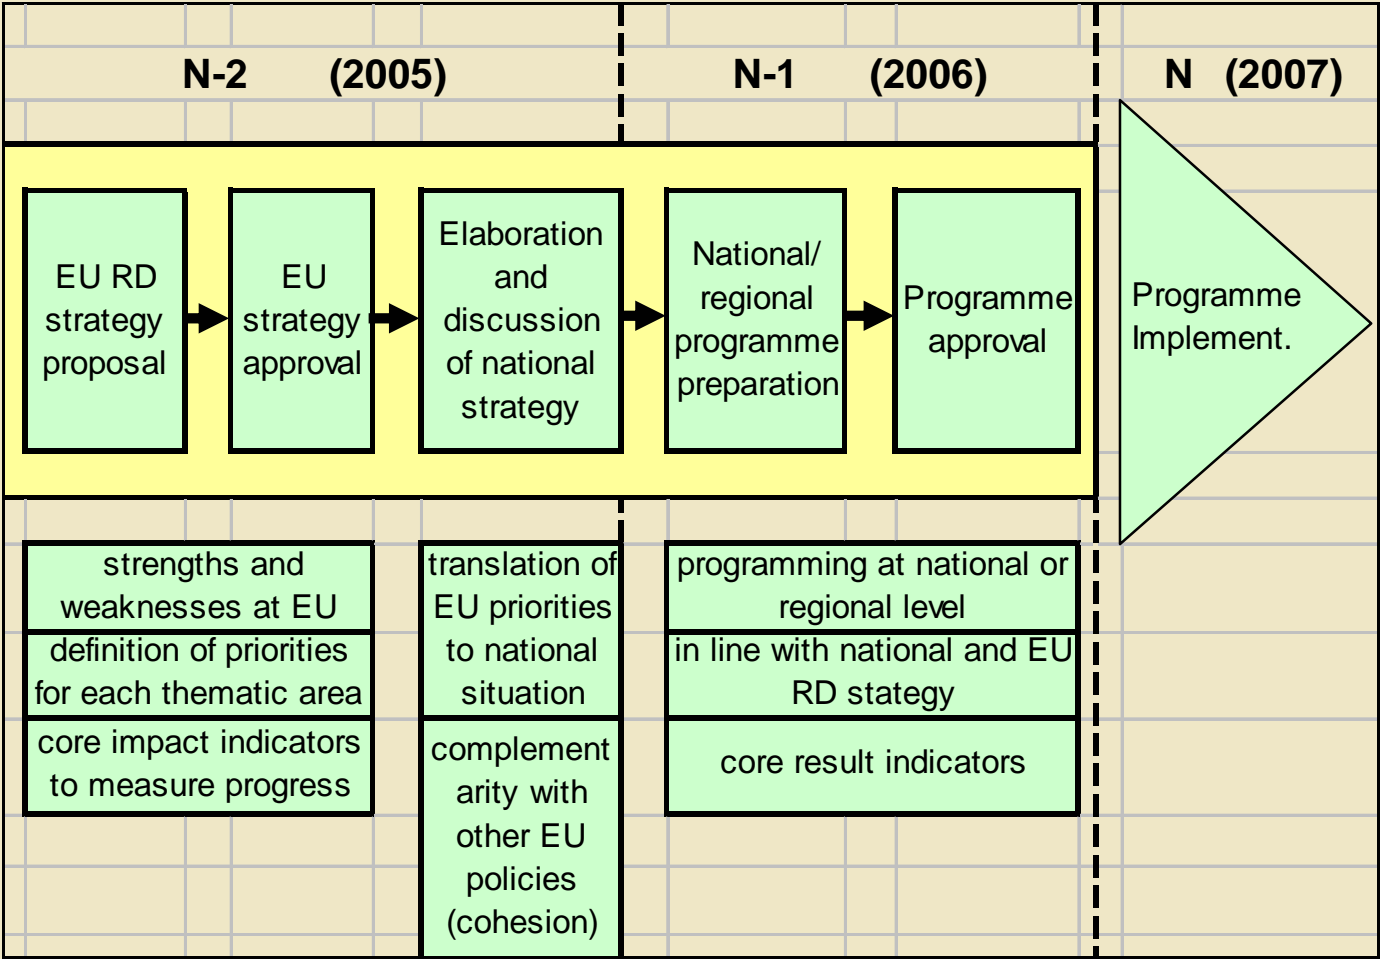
N-2 (2005)

N-1 (2006)

N (2007)

EU RD strategy proposal

EU strategy approval

Elaboration and discussion of national strategy

National/ regional programme preparation

Programme approval

Programme Implement.

strengths and weaknesses at EU

definition of priorities for each thematic area

core impact indicators to measure progress

translation of EU priorities to national situation

complement arity with other EU policies (cohesion)

programming at national or regional level

in line with national and EU RD stategy

core result indicators